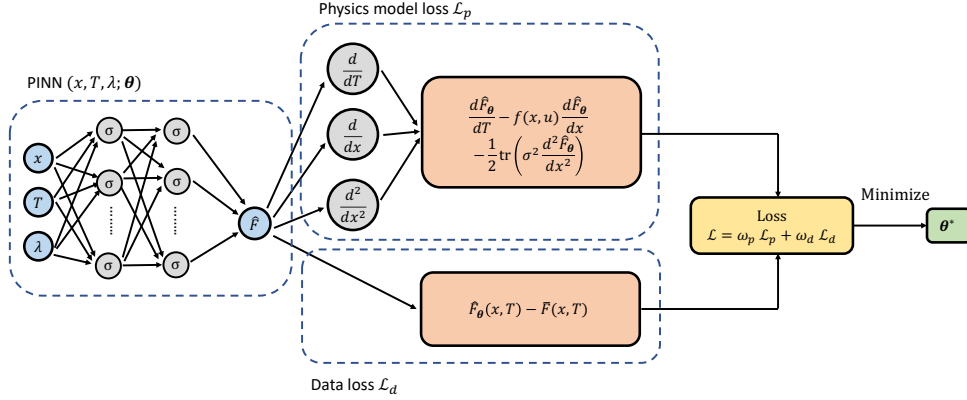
Physics model loss $\mathcal{L}_p$

PINN $(x, T, \lambda; \boldsymbol{\theta})$

$x$

$T$

$\lambda$

σ

σ

σ

σ

σ

σ

$\hat{F}$

$\frac{d}{dT}$

$\frac{d}{dx}$

$\frac{d^2}{dx^2}$

$\frac{d\hat{F}_{\boldsymbol{\theta}}}{dT} - f(x,u)\frac{d\hat{F}_{\boldsymbol{\theta}}}{dx} - \frac{1}{2}\mathrm{tr}\left(\sigma^2 \frac{d^2\hat{F}_{\boldsymbol{\theta}}}{dx^2}\right)$

Loss

$\mathcal{L} = \omega_p\,\mathcal{L}_p + \omega_d\,\mathcal{L}_d$

Minimize

$\boldsymbol{\theta}^*$

$\hat{F}_{\boldsymbol{\theta}}(x,T) - \bar{F}(x,T)$

Data loss $\mathcal{L}_d$